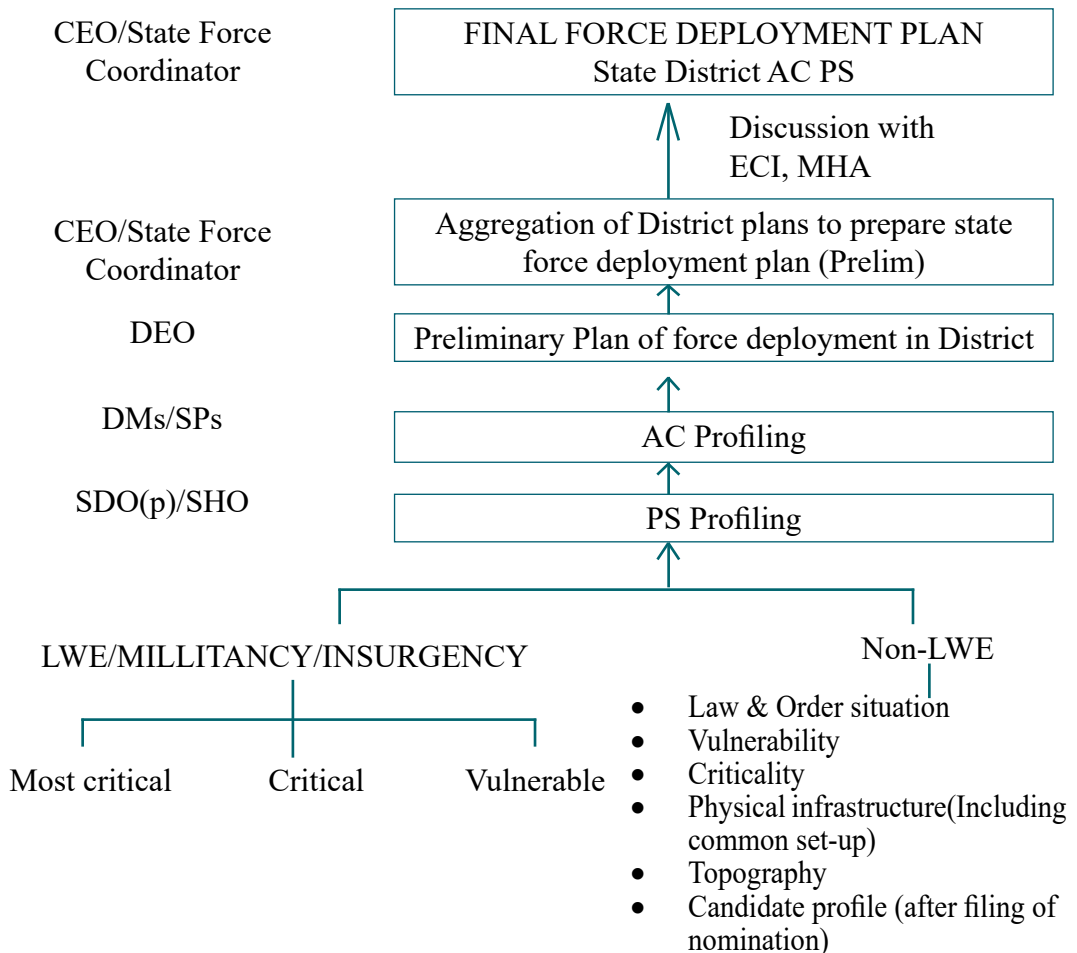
CEO/State Force Coordinator

FINAL FORCE DEPLOYMENT PLAN
State District AC PS

Discussion with ECI, MHA

CEO/State Force Coordinator

Aggregation of District plans to prepare state force deployment plan (Prelim)

DEO

Preliminary Plan of force deployment in District

DMs/SPs

AC Profiling

SDO(p)/SHO

PS Profiling

LWE/MILLITANCY/INSURGENCY

Most critical

Critical

Vulnerable

Non-LWE

- Law & Order situation
- Vulnerability
- Criticality
- Physical infrastructure(Including common set-up)
- Topography
- Candidate profile (after filing of nomination)